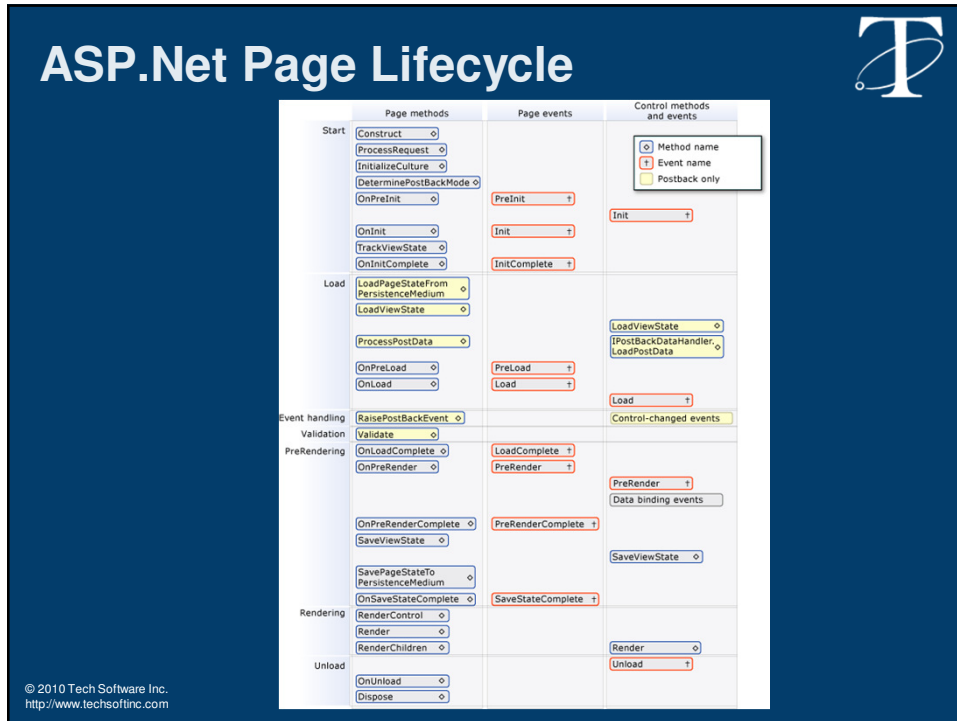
ASP.Net Page Lifecycle

| | Page methods | Page events | Control methods and events |
|---|---|---|---|
| Start | Construct | | |
| | ProcessRequest | | |
| | InitializeCulture | | |
| | DeterminePostBackMode | | |
| | OnPreInit | PreInit | |
| | | | Init |
| | OnInit | Init | |
| | TrackViewState | | |
| | OnInitComplete | InitComplete | |
| Load | LoadPageStateFrom PersistenceMedium | | |
| | LoadViewState | | |
| | | | LoadViewState |
| | ProcessPostData | | IPostBackDataHandler. LoadPostData |
| | OnPreLoad | PreLoad | |
| | OnLoad | Load | |
| | | | Load |
| Event handling | RaisePostBackEvent | | Control-changed events |
| Validation | Validate | | |
| PreRendering | OnLoadComplete | LoadComplete | |
| | OnPreRender | PreRender | |
| | | | PreRender |
| | | | Data binding events |
| | OnPreRenderComplete | PreRenderComplete | |
| | SaveViewState | | |
| | | | SaveViewState |
| | SavePageStateTo PersistenceMedium | | |
| | OnSaveStateComplete | SaveStateComplete | |
| Rendering | RenderControl | | |
| | Render | | |
| | RenderChildren | | Render |
| Unload | | | Unload |
| | OnUnload | | |
| | Dispose | | |

Method name
Event name
Postback only

© 2010 Tech Software Inc.
http://www.techsoftinc.com